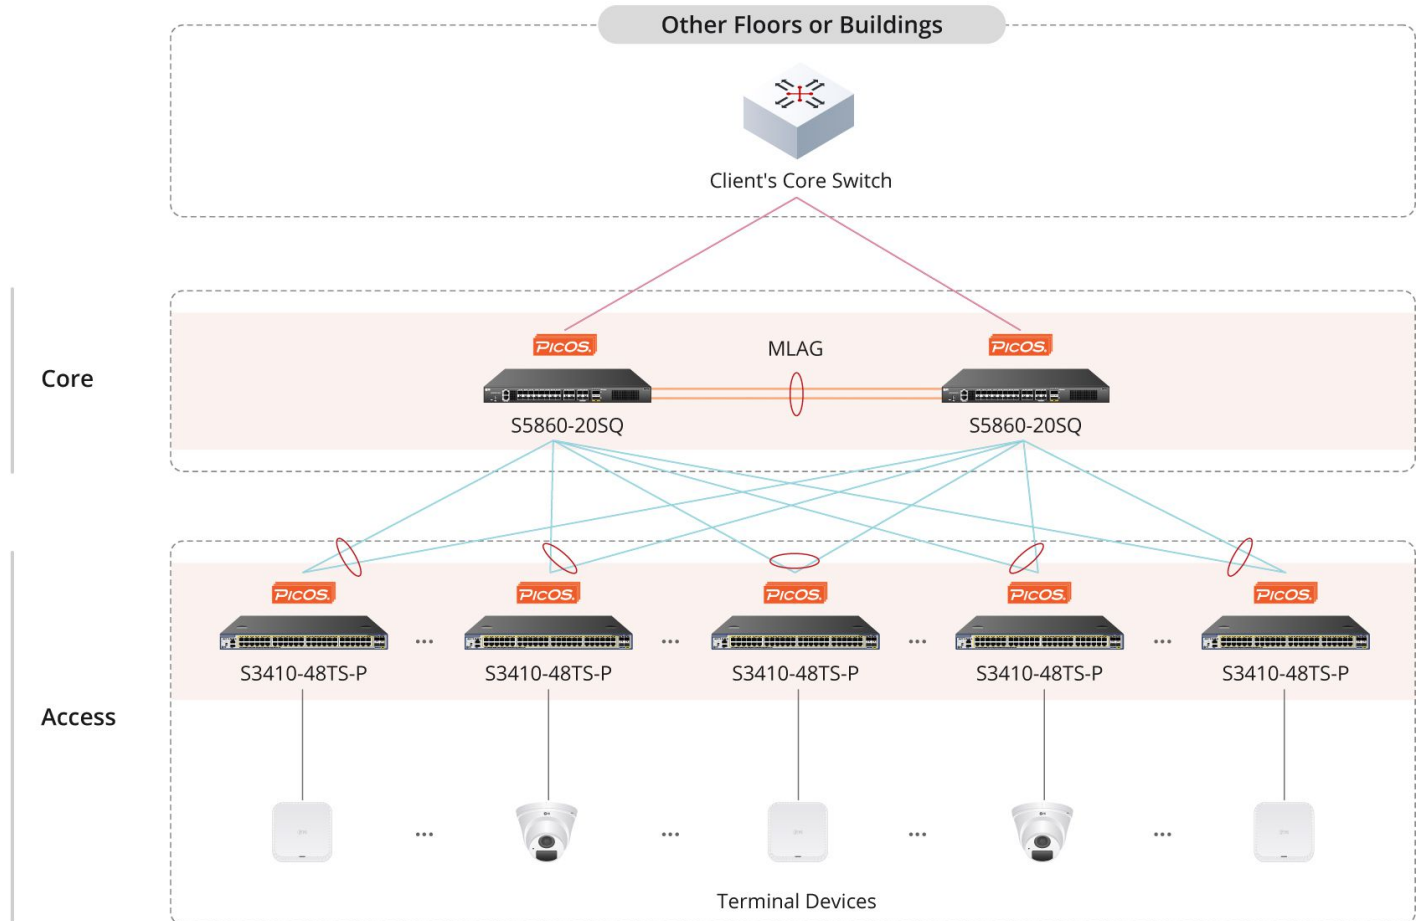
Other Floors or Buildings

Client's Core Switch

Core

PICOS.

MLAG

PICOS.

S5860-20SQ

S5860-20SQ

Access

PICOS.

PICOS.

PICOS.

PICOS.

PICOS.

S3410-48TS-P ... S3410-48TS-P ... S3410-48TS-P ... S3410-48TS-P ... S3410-48TS-P

... ... ... ...

Terminal Devices